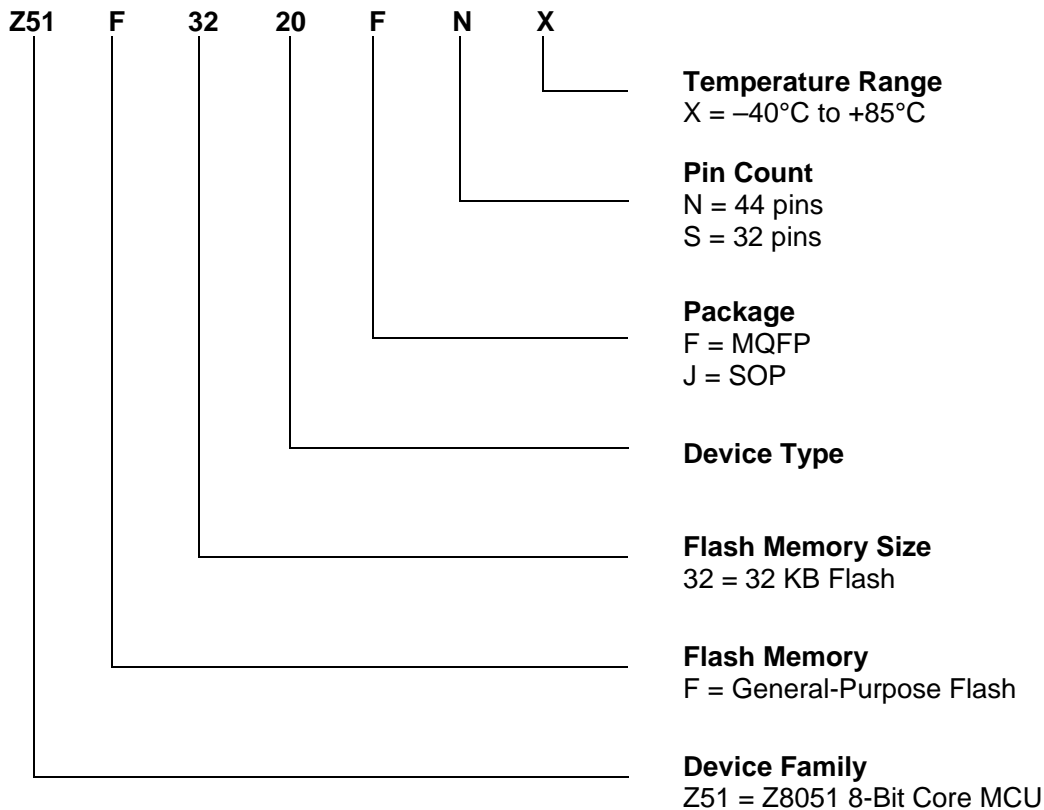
Z51 F 32 20 F N X

**Temperature Range**
X = –40°C to +85°C

**Pin Count**
N = 44 pins
S = 32 pins

**Package**
F = MQFP
J = SOP

**Device Type**

**Flash Memory Size**
32 = 32 KB Flash

**Flash Memory**
F = General-Purpose Flash

**Device Family**
Z51 = Z8051 8-Bit Core MCU